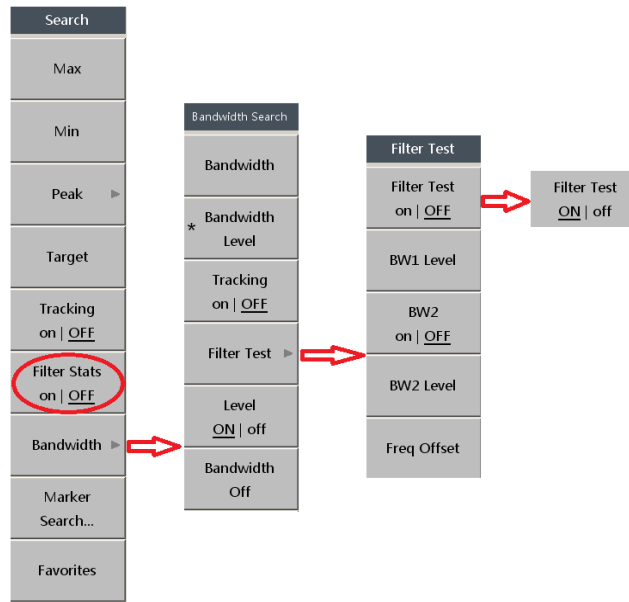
Search

Max

Min

Peak ►

Target

Tracking
on | OFF

Filter Stats
on | OFF

Bandwidth ►

Marker
Search...

Favorites

Bandwidth Search

Bandwidth

* Bandwidth
Level

Tracking
on | OFF

Filter Test ►

Level
ON | off

Bandwidth
Off

Filter Test

Filter Test
on | OFF

BW1 Level

BW2
on | OFF

BW2 Level

Freq Offset

Filter Test
ON | off